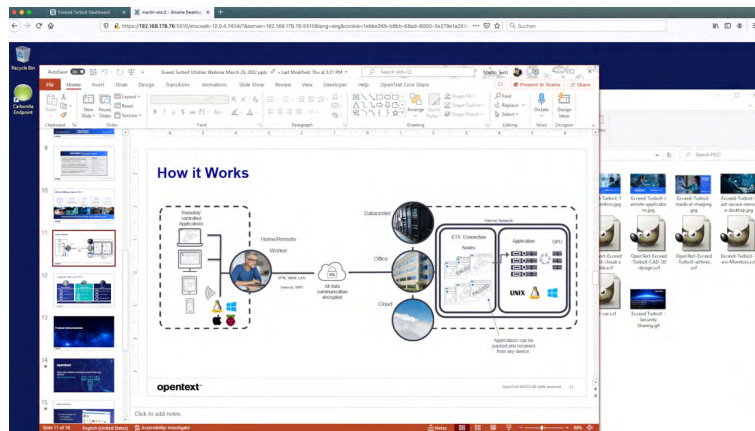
Exceed TurboX Dashboard | martin-etx-2 – Gnome Desktop | +

https://192.168.178.76:5510/etxcweb-12.0.4.7404/?&server=192.168.178.76:55100&lang=eng&cookie=

Suchen

Recycle Bin

Carbonite Endpoint

AutoSave | Exceed TurboX Utilities Webinar March 29, 2022.pptx • Last Modified: Thu at 3:51 PM | Search (Alt+Q) | Martin Sen

File | Home | Insert | Draw | Design | Transitions | Animations | Slide Show | Review | View | Developer | Help | OpenText Core Share | Present in Teams | Share

Paste | New Slide | Reuse Slides | Layout | Reset | Section | Font | Paragraph | Drawing | Arrange | Quick Styles | Shape Fill | Shape Outline | Shape Effects | Find | Replace | Select | Editing | Dictate | Voice | Design Ideas | Designer

Clipboard | Slides | Font | Paragraph | Drawing | Editing | Voice | Designer

9
10
11
12
13
14
15

How it Works

Remotely controlled Applications

Home/Remote Worker

VPN, WAN, LAN, Internet, WiFi

All data communication encrypted

Datacenter

Office

Cloud

Internal Network

ETX Connection Nodes

Application

GPU

UNIX

Applications can be paused and resumed from any device.

opentext

OpenText ©2022. All rights reserved.

Click to add notes

Slide 11 of 16 | English (United States) | Accessibility: Investigate | Notes | 88%

Search FVG2

Exceed-TurboX-T...
Exceed-TurboX-remote-application.jpg
Exceed-TurboX-medical-imaging.jpg
Exceed-TurboX-etx-secure-remote-desktop.jpg
OpenText-Exceed-TurboX-CAD-3D-design.svf
OpenText-Exceed-TurboX-airlines.svf
Exceed-TurboX-wo-Montecucc.svf
OpenText-Exceed-TurboX-Securely-Sharing.gif